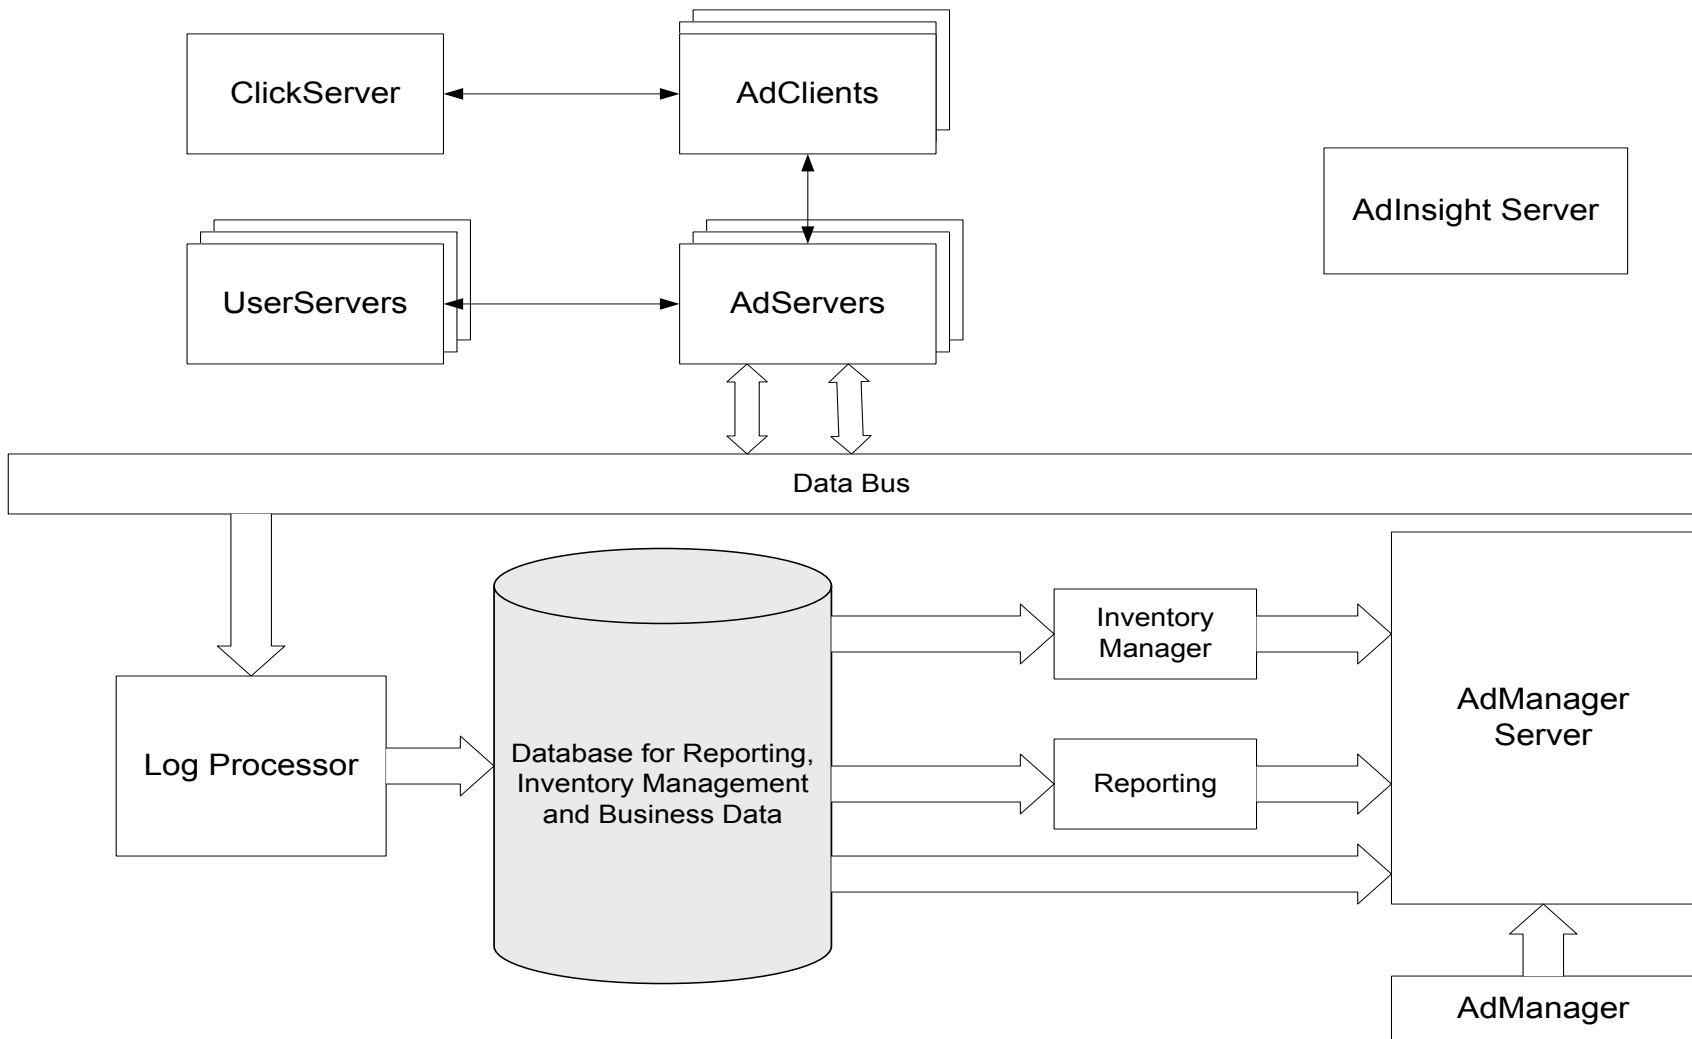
ClickServer

AdClients

AdInsight Server

UserServers

AdServers

Data Bus

Inventory Manager

AdManager Server

Log Processor

Database for Reporting, Inventory Management and Business Data

Reporting

AdManager